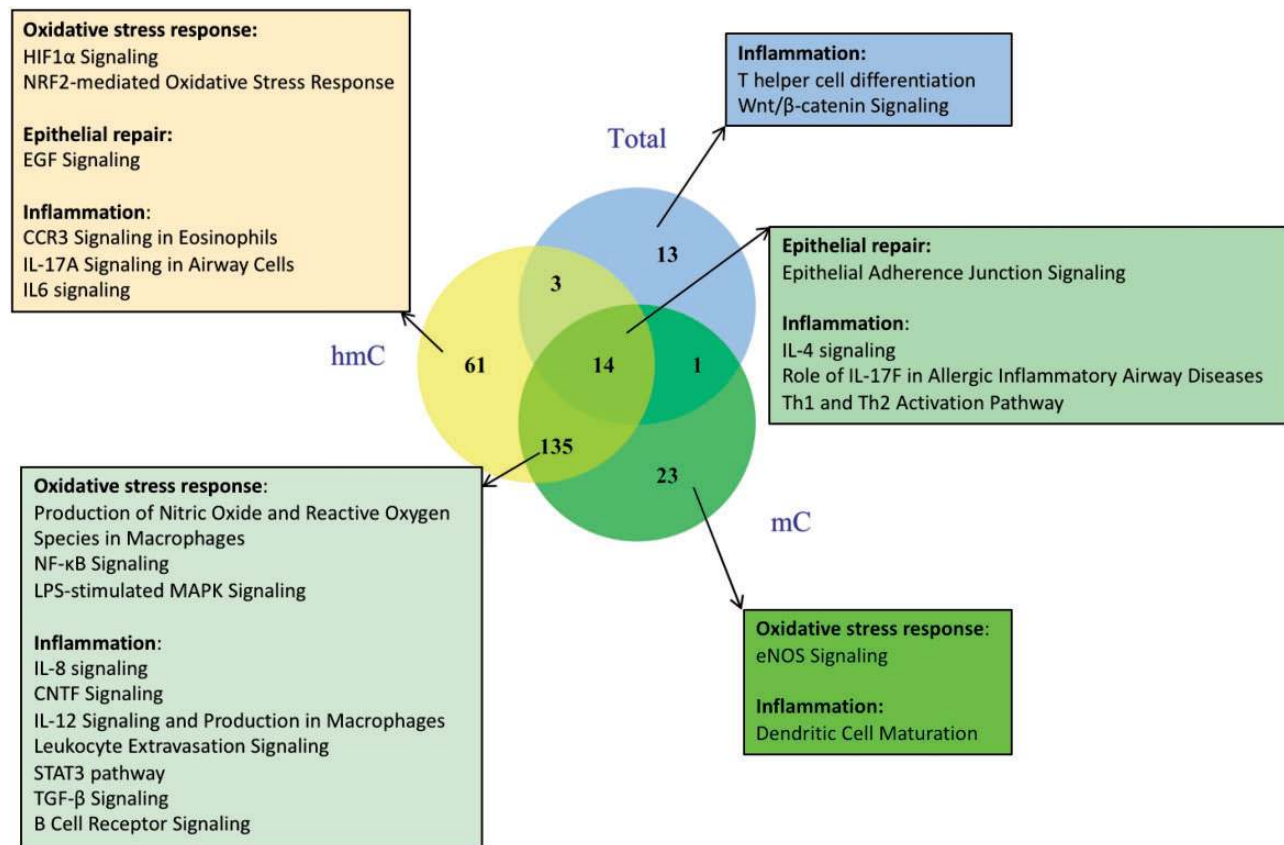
**Oxidative stress response:**
HIF1α Signaling
NRF2-mediated Oxidative Stress Response

**Epithelial repair:**
EGF Signaling

**Inflammation**:
CCR3 Signaling in Eosinophils
IL-17A Signaling in Airway Cells
IL6 signaling

**Inflammation:**
T helper cell differentiation
Wnt/β-catenin Signaling

Total

13

3

14

1

61

135

23

hmC

mC

**Epithelial repair:**
Epithelial Adherence Junction Signaling

**Inflammation**:
IL-4 signaling
Role of IL-17F in Allergic Inflammatory Airway Diseases
Th1 and Th2 Activation Pathway

**Oxidative stress response**:
Production of Nitric Oxide and Reactive Oxygen Species in Macrophages
NF-κB Signaling
LPS-stimulated MAPK Signaling

**Inflammation**:
IL-8 signaling
CNTF Signaling
IL-12 Signaling and Production in Macrophages
Leukocyte Extravasation Signaling
STAT3 pathway
TGF-β Signaling
B Cell Receptor Signaling

**Oxidative stress response**:
eNOS Signaling

**Inflammation:**
Dendritic Cell Maturation